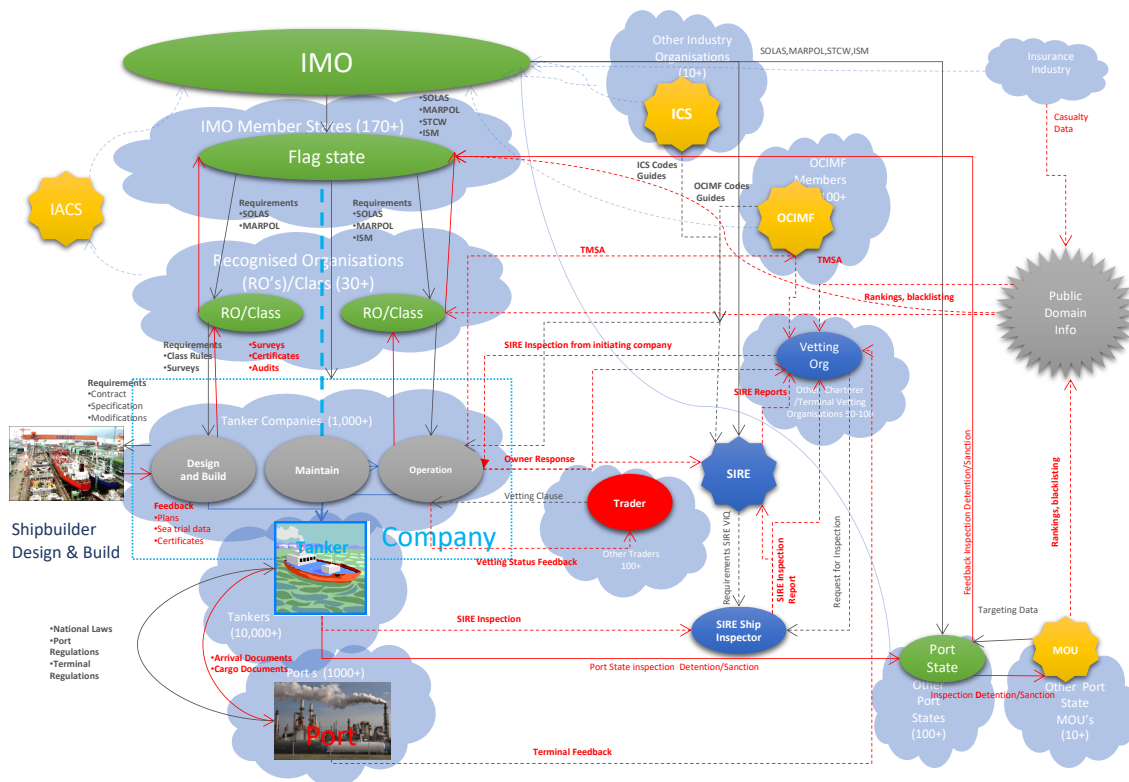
IMO

Other Industry Organisations (10+)

SOLAS,MARPOL,STCW,ISM

Insurance Industry

ICS

Casualty Data

•SOLAS
•MARPOL
•STCW
•ISM

IMO Member States (170+)

Flag state

ICS Codes Guides

OCIMF Members (100+)

OCIMF Codes Guides

OCIMF

IACS

Requirements
•SOLAS
•MARPOL

Requirements
•SOLAS
•MARPOL
•ISM

TMSA

TMSA

Recognised Organisations (RO's)/Class (30+)

Rankings, blacklisting

Public Domain Info

RO/Class

RO/Class

Requirements
•Class Rules
•Surveys

•Surveys
•Certificates
•Audits

SIRE Inspection from initiating company

Vetting Org

Requirements
•Contract
•Specification
•Modifications

SIRE Reports

Other Charterer /Terminal Vetting Organisations 10-100

Tanker Companies (1,000+)

Design and Build

Maintain

Operation

Owner Response

SIRE

Feedback Inspection Detention/Sanction

Rankings, blacklisting

Vetting Clause

Trader

Feedback
•Plans
•Sea trial data
•Certificates

Company

Shipbuilder Design & Build

Tanker

Vetting Status Feedback

Other Traders 100+

Requirements SIRE VIQ

SIRE Inspection Report

Request for Inspection

Targeting Data

•National Laws
•Port Regulations
•Terminal Regulations

Tankers (10,000+)

SIRE Inspection

SIRE Ship Inspector

MOU

•Arrival Documents
•Cargo Documents

Port State inspection Detention/Sanction

Port State

Port s (1000+)

Other Port States (100+)

Inspection Detention/Sanction

Other Port State MOU's (10+)

Port

Terminal Feedback